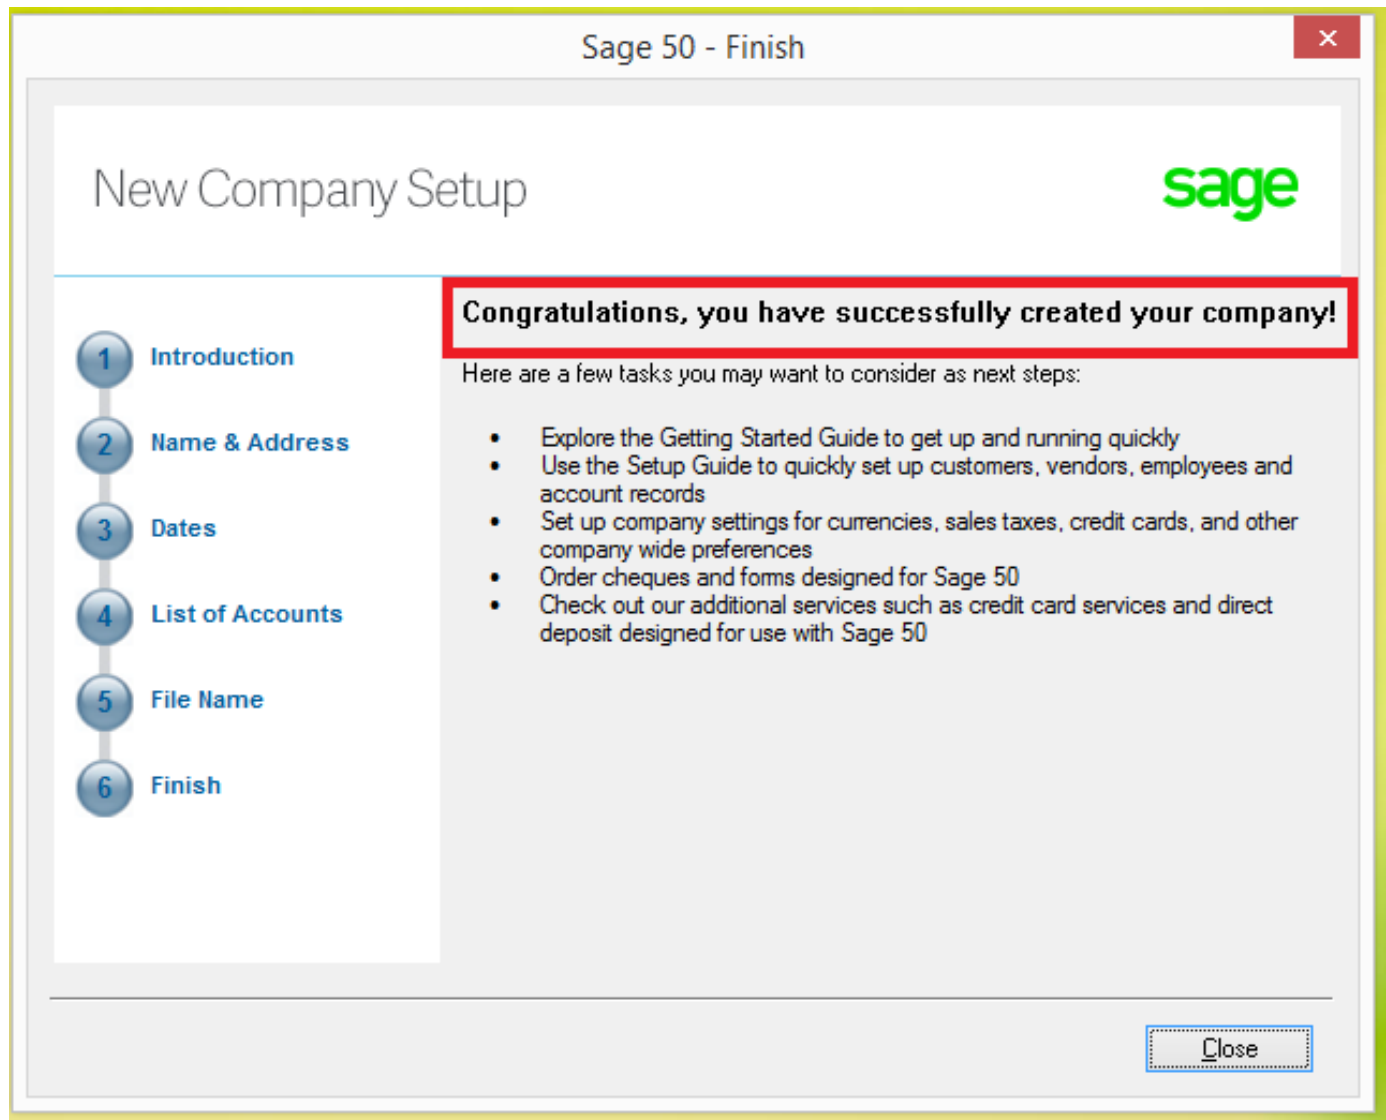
Sage 50 - Finish

×

New Company Setup

sage

1 Introduction

2 Name & Address

3 Dates

4 List of Accounts

5 File Name

6 Finish

Congratulations, you have successfully created your company!

Here are a few tasks you may want to consider as next steps:

- Explore the Getting Started Guide to get up and running quickly
- Use the Setup Guide to quickly set up customers, vendors, employees and account records
- Set up company settings for currencies, sales taxes, credit cards, and other company wide preferences
- Order cheques and forms designed for Sage 50
- Check out our additional services such as credit card services and direct deposit designed for use with Sage 50

Close